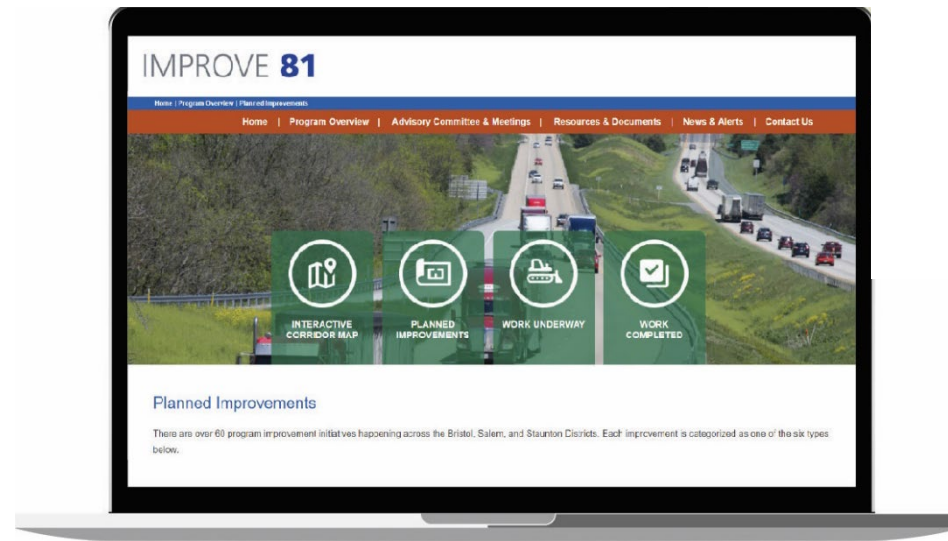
IMPROVE 81

Home | Program Overview | Planned Improvements

Home | Program Overview | Advisory Committee & Meetings | Resources & Documents | News & Alerts | Contact Us

INTERACTIVE CORRIDOR MAP

PLANNED IMPROVEMENTS

WORK UNDERWAY

WORK COMPLETED

Planned Improvements

There are over 60 program improvement initiatives happening across the Bristol, Salem, and Staunton Districts. Each improvement is categorized as one of the six types below.